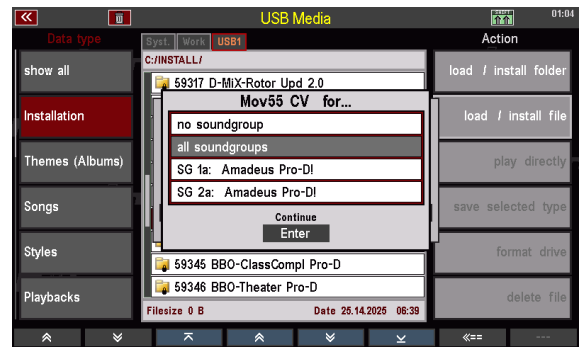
USB Media
01:04
Data type
Action
Syst.
Work
USB1
C:/INSTALL/
59317 D-MiX-Rotor Upd 2.0
show all
load / install folder
Installation
load / install file
Themes (Albums)
play directly
Songs
save selected type
Styles
format drive
Playbacks
delete file
Mov55 CV for...
no soundgroup
all soundgroups
SG 1a: Amadeus Pro-D!
SG 2a: Amadeus Pro-D!
Continue
Enter
59345 BBO-ClassCompl Pro-D
59346 BBO-Theater Pro-D
Filesize 0 B
Date 25.14.2025 06:39
«==
---